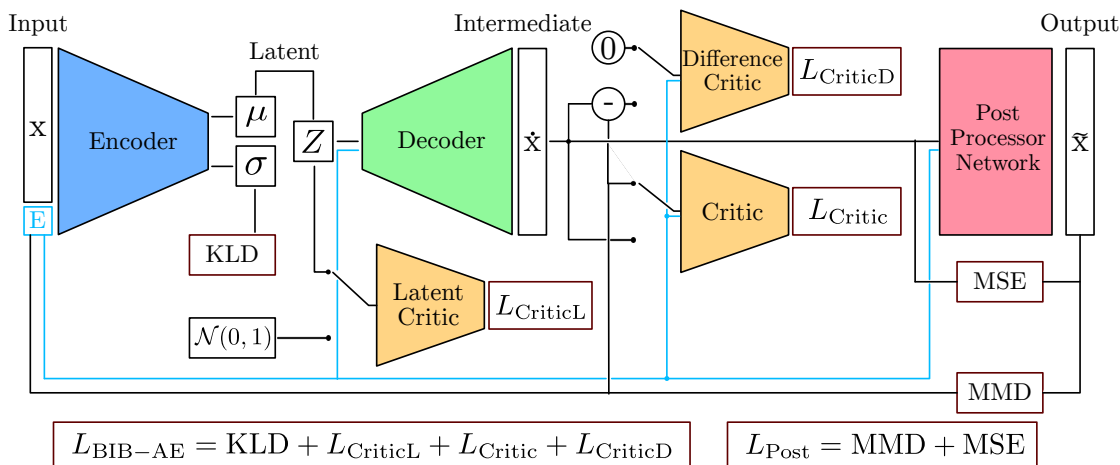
Input

x

E

Encoder

Latent

$\mu$

$\sigma$

$Z$

KLD

$\mathcal{N}(0,1)$

Latent Critic

$L_{\mathrm{CriticL}}$

Decoder

Intermediate

$\dot{\mathrm{x}}$

0

-

Difference Critic

$L_{\mathrm{CriticD}}$

Critic

$L_{\mathrm{Critic}}$

Post Processor Network

Output

$\tilde{\mathrm{x}}$

MSE

MMD

$L_{\mathrm{BIB-AE}} = \mathrm{KLD} + L_{\mathrm{CriticL}} + L_{\mathrm{Critic}} + L_{\mathrm{CriticD}}$

$L_{\mathrm{Post}} = \mathrm{MMD} + \mathrm{MSE}$